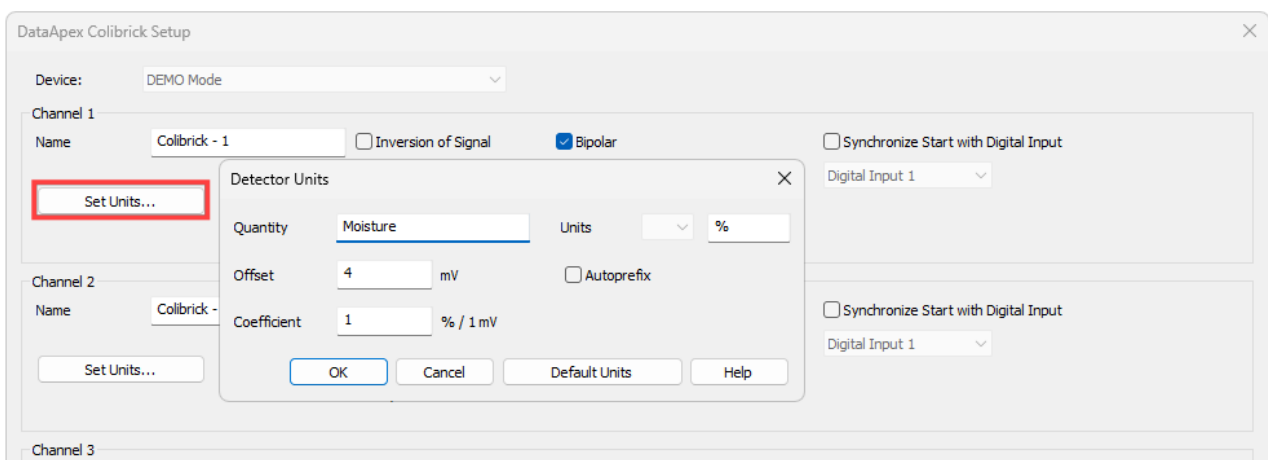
DataApex Colibrick Setup

Device: DEMO Mode

Channel 1

Name Colibrick - 1

Inversion of Signal

Bipolar

Synchronize Start with Digital Input

Digital Input 1

Set Units...

Detector Units

Quantity Moisture

Units %

Offset 4 mV

Autoprefix

Coefficient 1 % / 1 mV

OK Cancel Default Units Help

Channel 2

Name Colibrick -

Synchronize Start with Digital Input

Digital Input 1

Set Units...

Channel 3